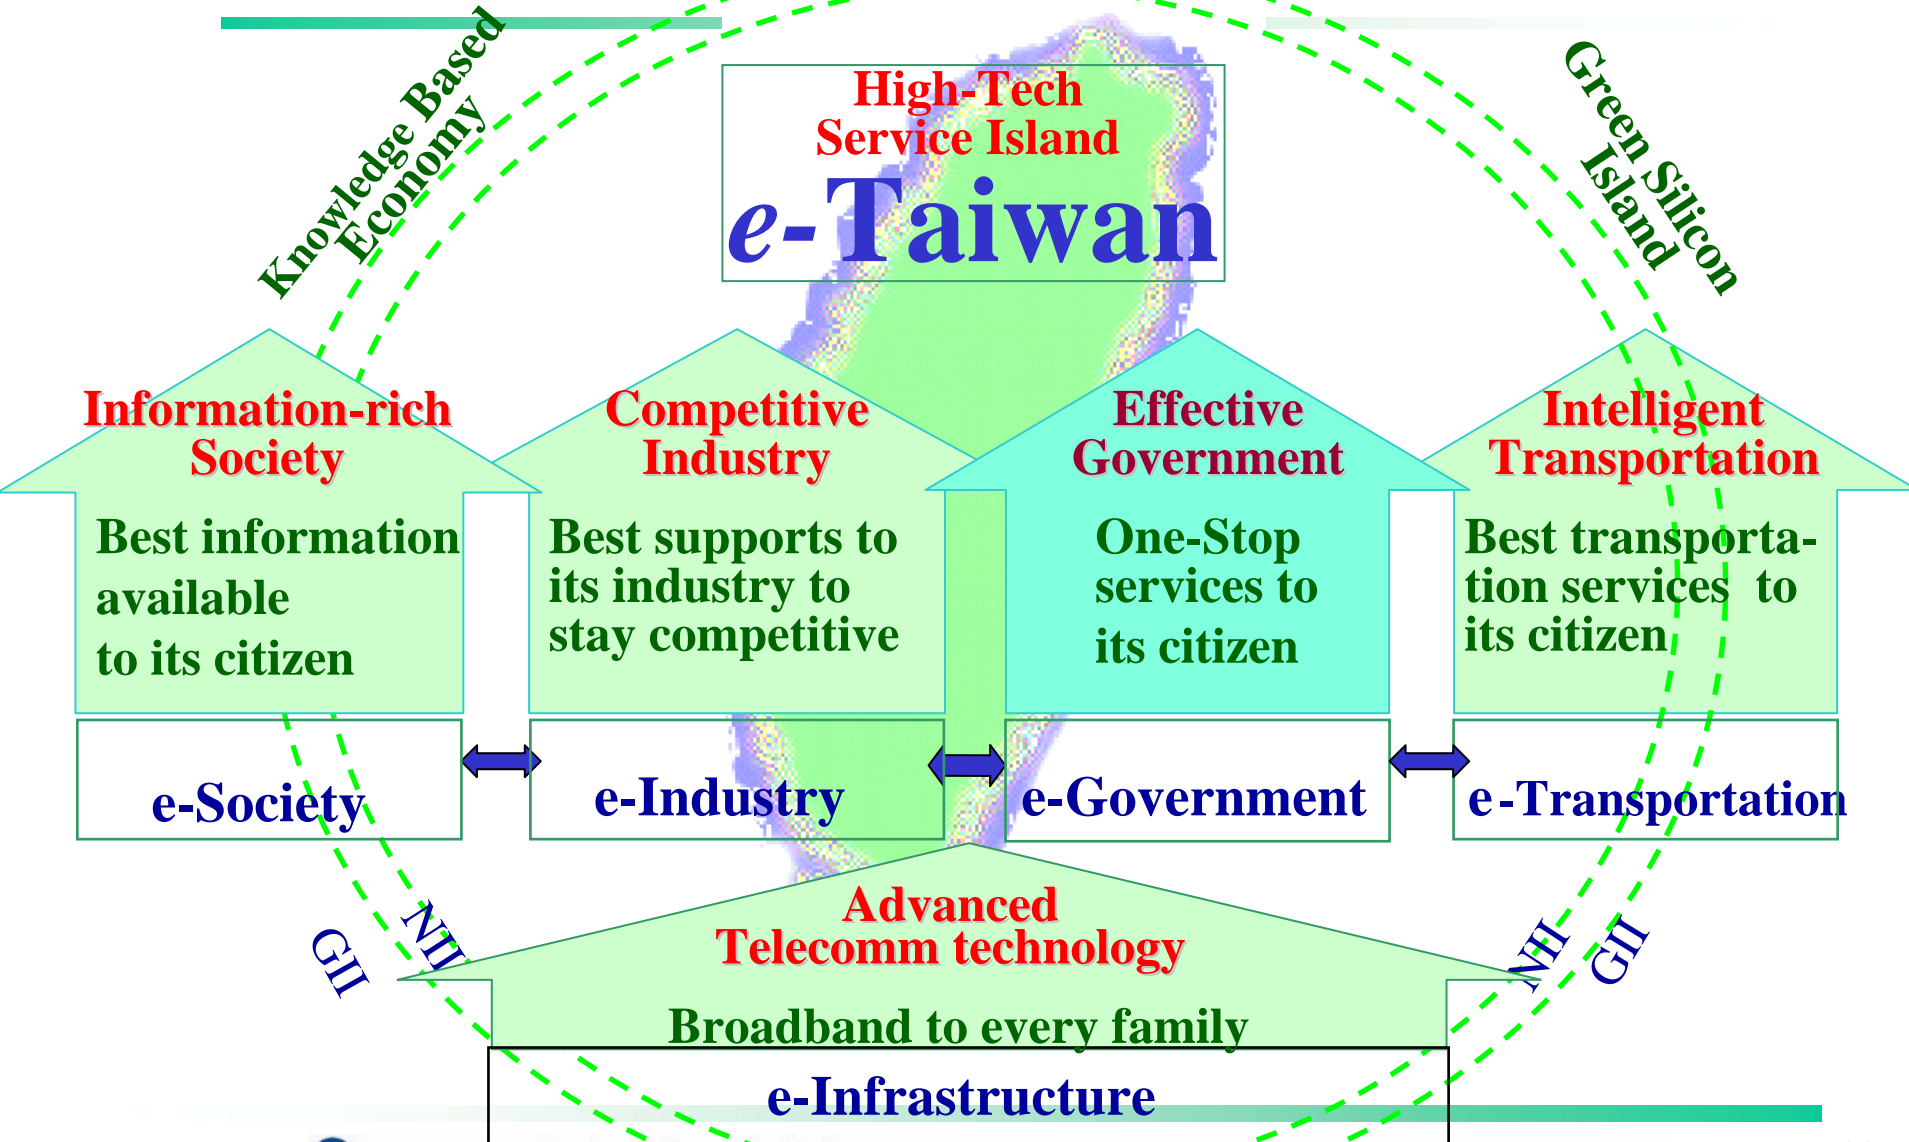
Knowledge Based Economy

High-Tech Service Island

e-Taiwan

Green Silicon Island

Information-rich Society

Best information available to its citizen

Competitive Industry

Best supports to its industry to stay competitive

Effective Government

One-Stop services to its citizen

Intelligent Transportation

Best transportation services to its citizen

e-Society

e-Industry

e-Government

e-Transportation

GII

NII

Advanced Telecomm technology

Broadband to every family

NII

GII

e-Infrastructure